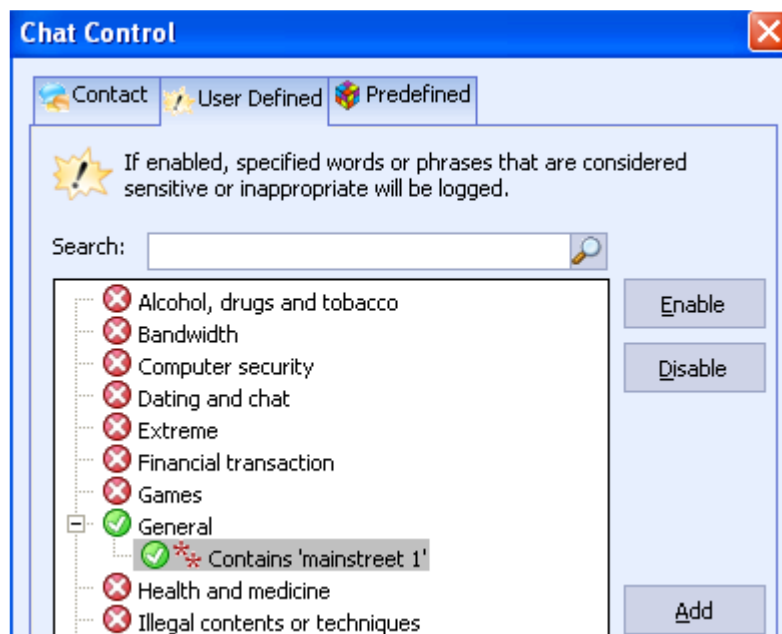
Chat Control

Contact User Defined Predefined

If enabled, specified words or phrases that are considered sensitive or inappropriate will be logged.

Search:

Alcohol, drugs and tobacco
Bandwidth
Computer security
Dating and chat
Extreme
Financial transaction
Games
General
Contains 'mainstreet 1'
Health and medicine
Illegal contents or techniques

Enable
Disable
Add